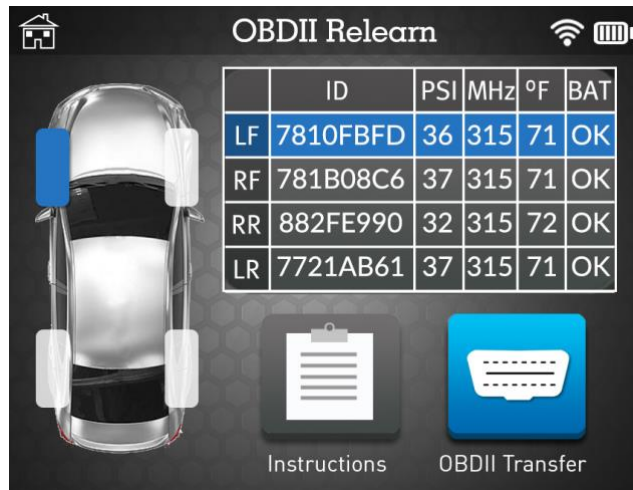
OBDII Relearn

| | ID | PSI | MHz | ºF | BAT |
|---|---|---|---|---|---|
| LF | 7810FBFD | 36 | 315 | 71 | OK |
| RF | 781B08C6 | 37 | 315 | 71 | OK |
| RR | 882FE990 | 32 | 315 | 72 | OK |
| LR | 7721AB61 | 37 | 315 | 71 | OK |

Instructions

OBDII Transfer